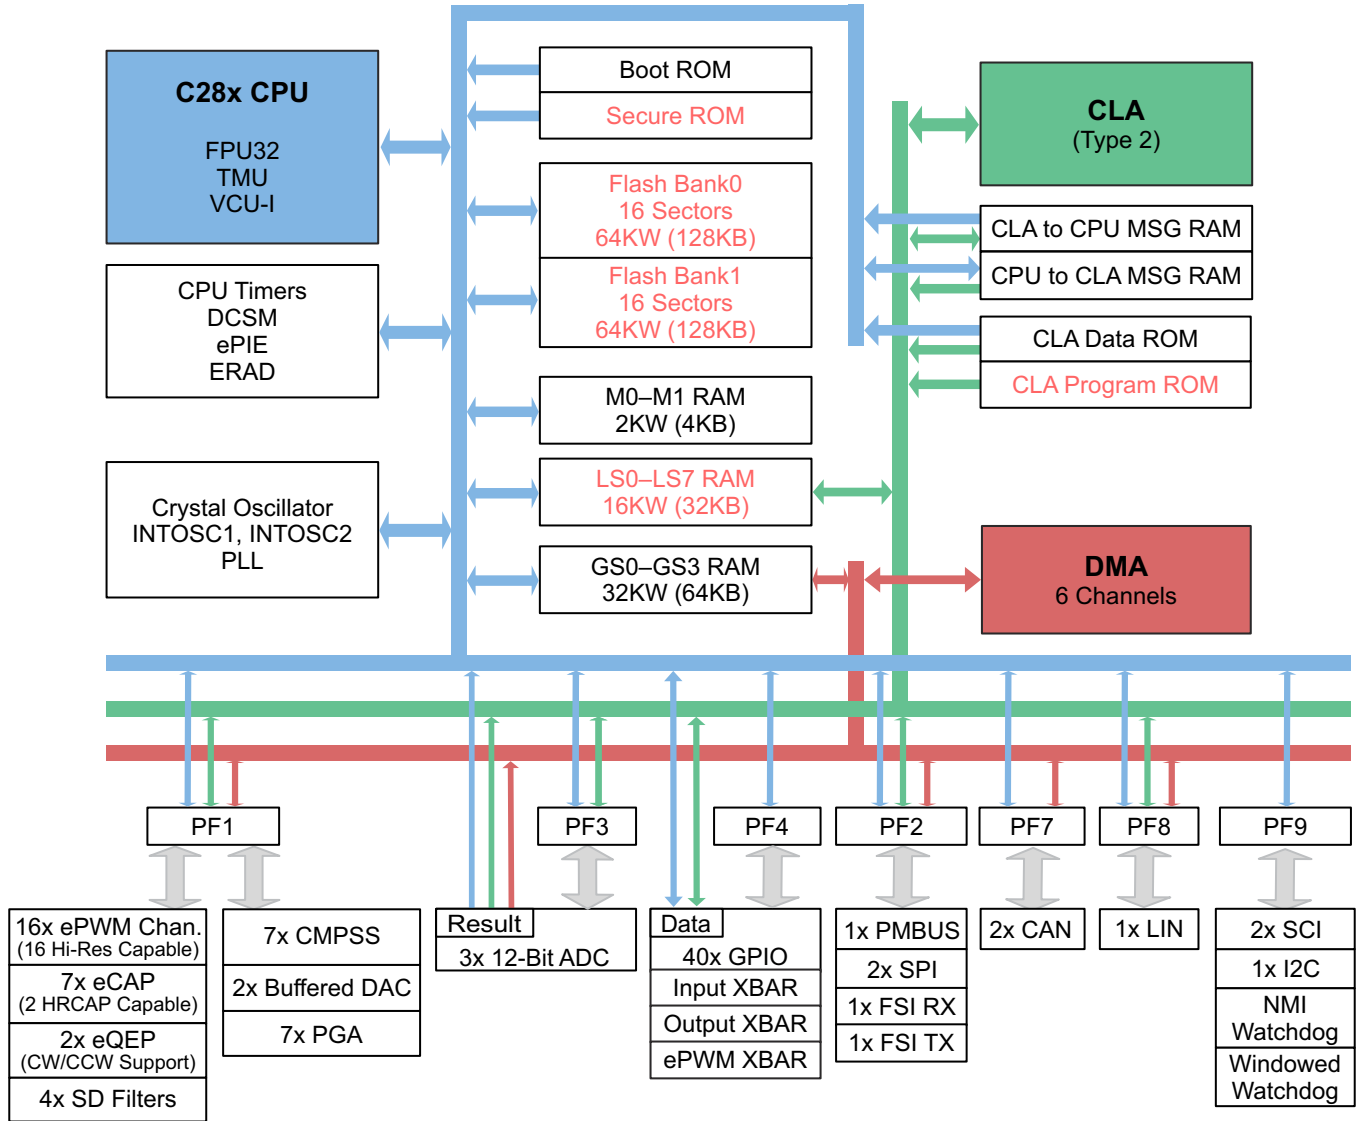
C28x CPU

FPU32
TMU
VCU-I

CPU Timers
DCSM
ePIE
ERAD

Crystal Oscillator
INTOSC1, INTOSC2
PLL

Boot ROM

Secure ROM

Flash Bank0
16 Sectors
64KW (128KB)

Flash Bank1
16 Sectors
64KW (128KB)

M0–M1 RAM
2KW (4KB)

LS0–LS7 RAM
16KW (32KB)

GS0–GS3 RAM
32KW (64KB)

CLA
(Type 2)

CLA to CPU MSG RAM

CPU to CLA MSG RAM

CLA Data ROM

CLA Program ROM

DMA
6 Channels

PF1

PF3

PF4

PF2

PF7

PF8

PF9

16x ePWM Chan.
(16 Hi-Res Capable)

7x eCAP
(2 HRCAP Capable)

2x eQEP
(CW/CCW Support)

4x SD Filters

7x CMPSS

2x Buffered DAC

7x PGA

Result

3x 12-Bit ADC

Data

40x GPIO

Input XBAR

Output XBAR

ePWM XBAR

1x PMBUS

2x SPI

1x FSI RX

1x FSI TX

2x CAN

1x LIN

2x SCI

1x I2C

NMI
Watchdog

Windowed
Watchdog